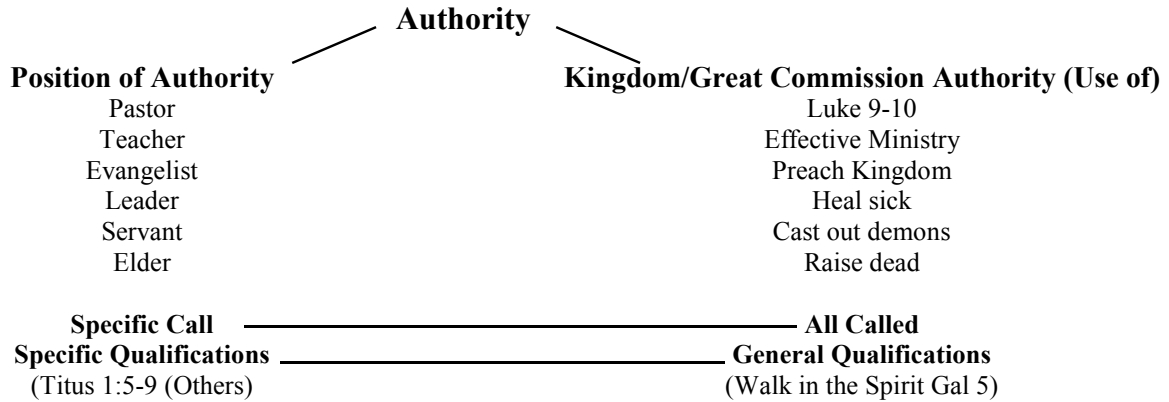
**Authority**

**Position of Authority**
Pastor
Teacher
Evangelist
Leader
Servant
Elder

**Kingdom/Great Commission Authority (Use of)**
Luke 9-10
Effective Ministry
Preach Kingdom
Heal sick
Cast out demons
Raise dead

**Specific Call** — **All Called**
**Specific Qualifications** — **General Qualifications**
(Titus 1:5-9 (Others) — (Walk in the Spirit Gal 5)